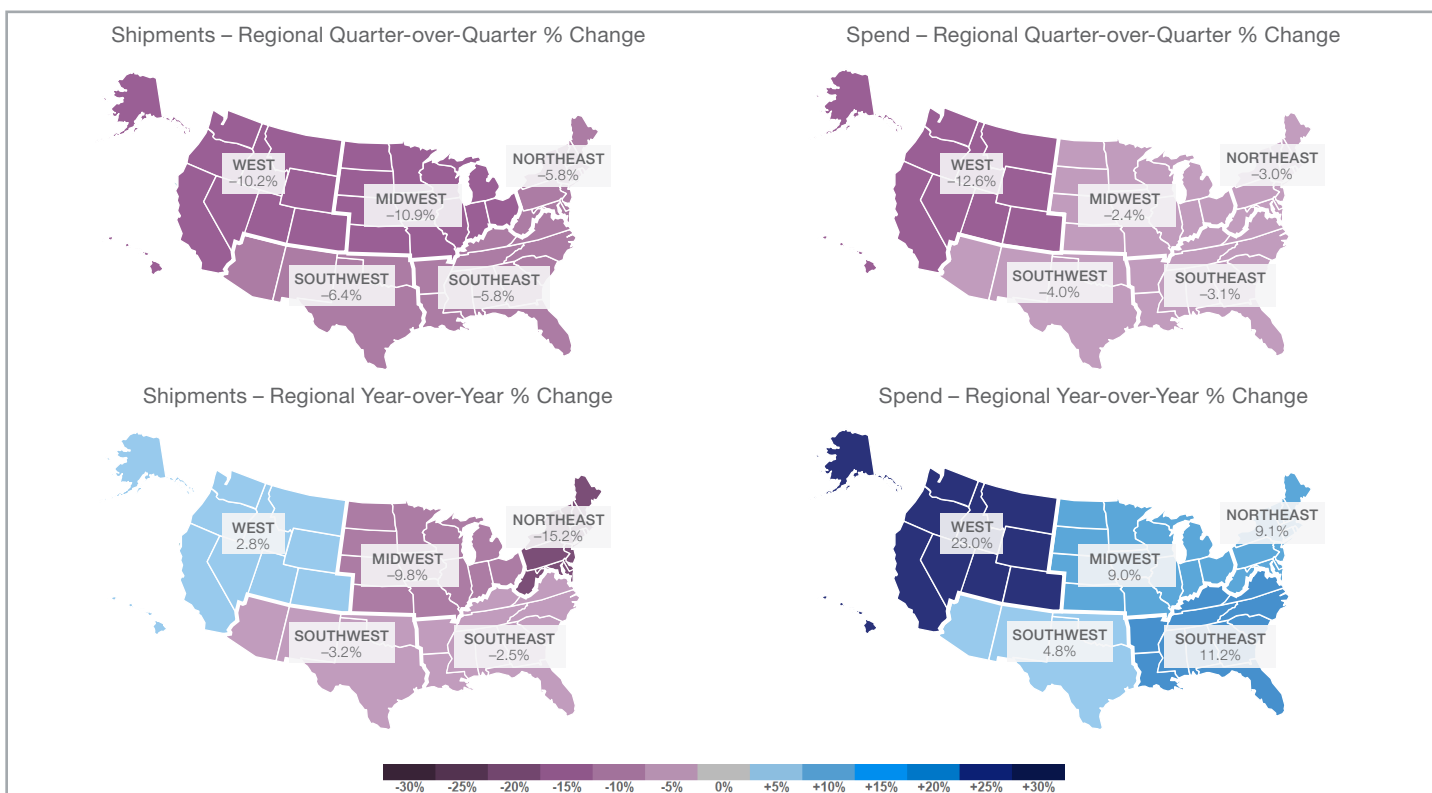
Shipments – Regional Quarter-over-Quarter % Change

WEST
−10.2%

MIDWEST
−10.9%

NORTHEAST
−5.8%

SOUTHWEST
−6.4%

SOUTHEAST
−5.8%

Spend – Regional Quarter-over-Quarter % Change

WEST
−12.6%

MIDWEST
−2.4%

NORTHEAST
−3.0%

SOUTHWEST
−4.0%

SOUTHEAST
−3.1%

Shipments – Regional Year-over-Year % Change

WEST
2.8%

MIDWEST
−9.8%

NORTHEAST
−15.2%

SOUTHWEST
−3.2%

SOUTHEAST
−2.5%

Spend – Regional Year-over-Year % Change

WEST
23.0%

MIDWEST
9.0%

NORTHEAST
9.1%

SOUTHWEST
4.8%

SOUTHEAST
11.2%

-30% -25% -20% -15% -10% -5% 0% +5% +10% +15% +20% +25% +30%